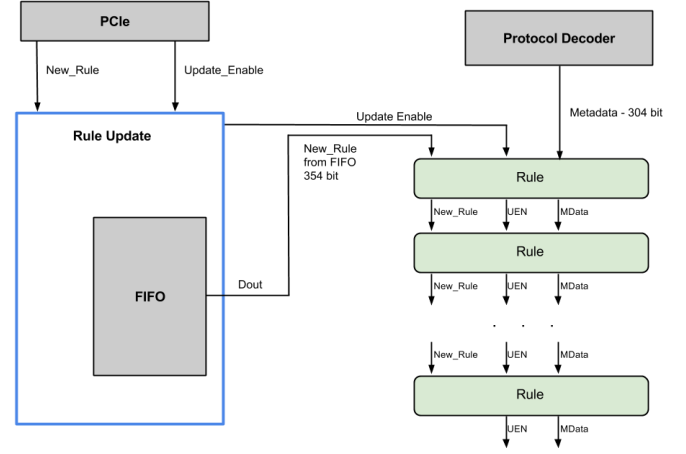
PCIe

New_Rule

Update_Enable

Protocol Decoder

Rule Update

Update Enable

Metadata - 304 bit

New_Rule
from FIFO
354 bit

Rule

New_Rule

UEN

MData

Rule

FIFO

Dout

New_Rule

UEN

MData

. . .

New_Rule

UEN

MData

Rule

UEN

MData